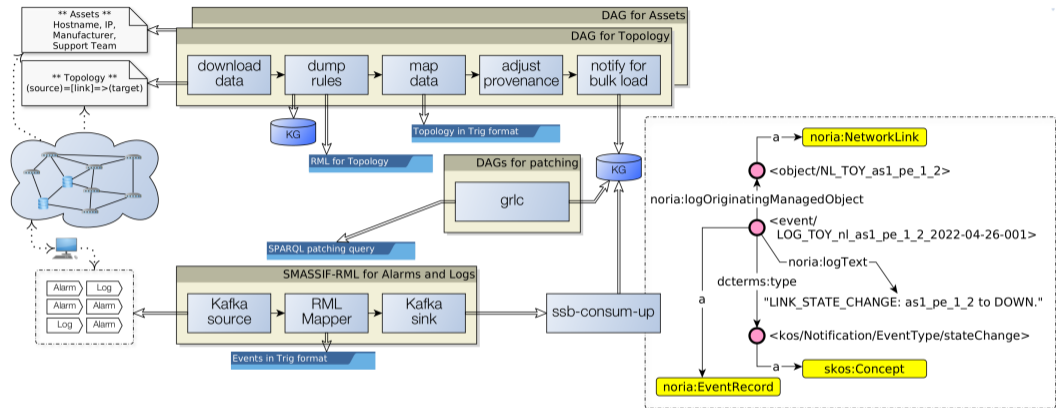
** Assets **
Hostname, IP,
Manufacturer,
Support Team

** Topology **
(source)=[link]=>(target)

DAG for Assets

DAG for Topology

download data

dump rules

map data

adjust provenance

notify for bulk load

KG

RML for Topology

Topology in Trig format

DAGs for patching

grlc

KG

SPARQL patching query

Alarm
Log
Alarm
Alarm
Log
Alarm

SMASSIF-RML for Alarms and Logs

Kafka source

RML Mapper

Kafka sink

Events in Trig format

ssb-consum-up

a

noria:NetworkLink

<object/NL_TOY_as1_pe_1_2>

noria:logOriginatingManagedObject

<event/
LOG_TOY_nl_as1_pe_1_2_2022-04-26-001>

noria:logText

dcterms:type

"LINK_STATE_CHANGE: as1_pe_1_2 to DOWN."

a

<kos/Notification/EventType/stateChange>

a

skos:Concept

noria:EventRecord